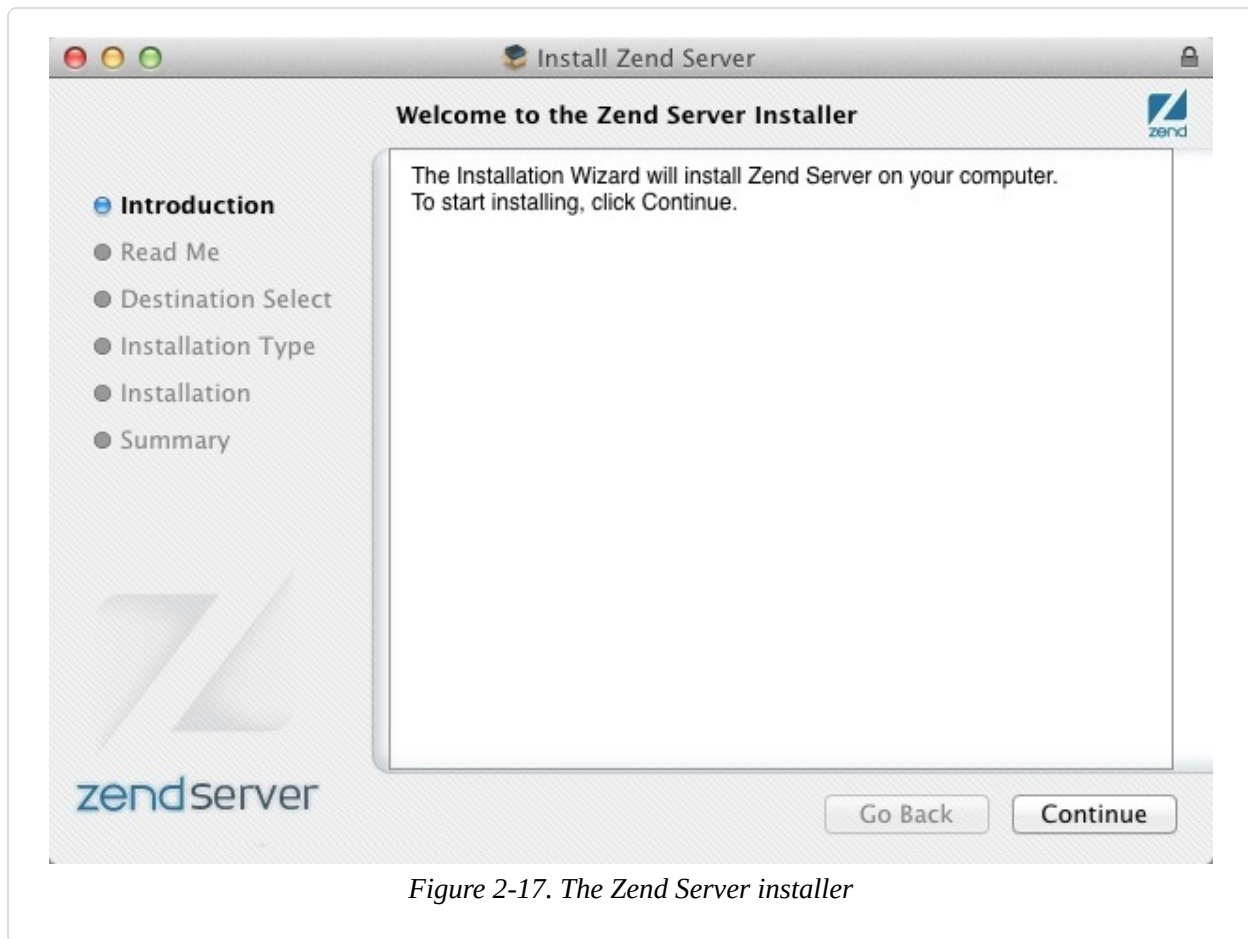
Install Zend Server

Welcome to the Zend Server Installer

zend

Introduction
Read Me
Destination Select
Installation Type
Installation
Summary

The Installation Wizard will install Zend Server on your computer.
To start installing, click Continue.

zendserver

Go Back

Continue

Figure 2-17. The Zend Server installer